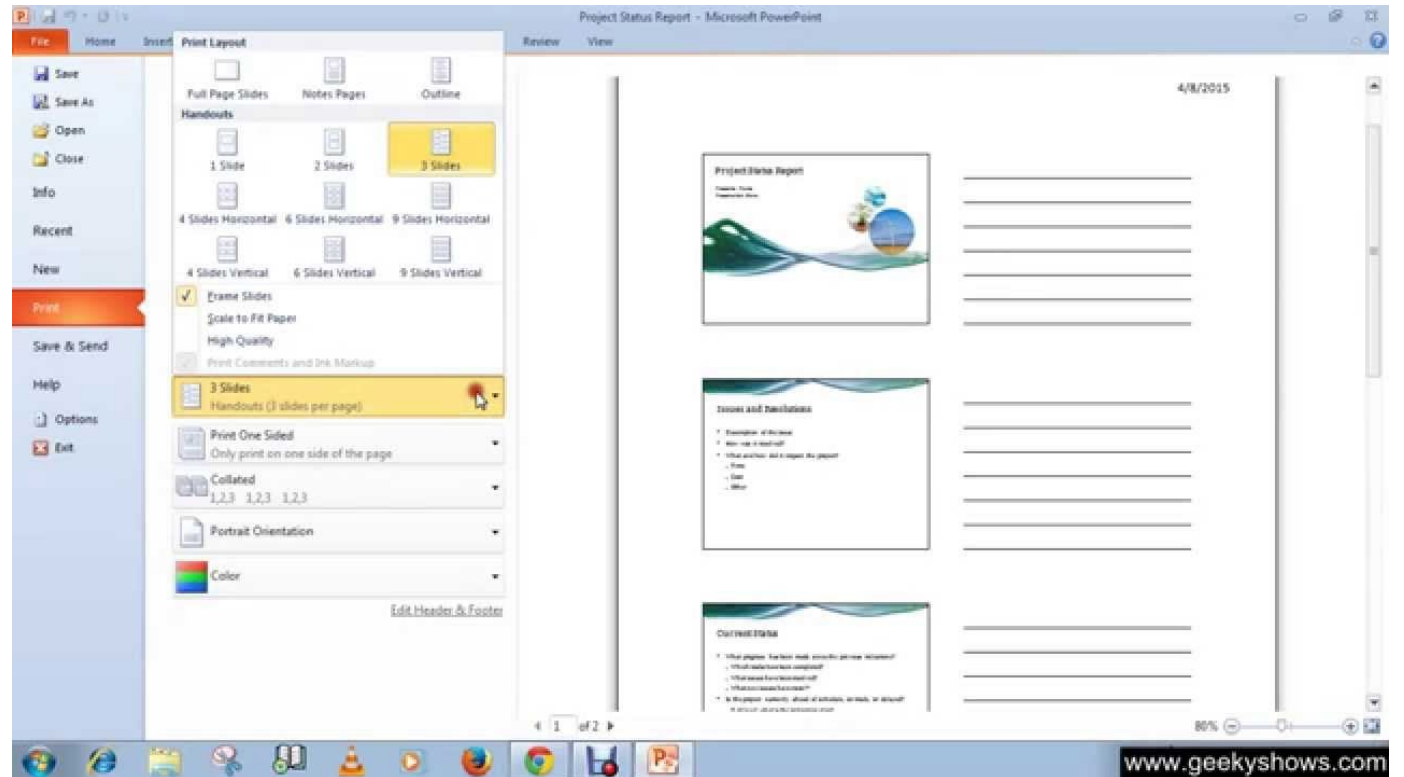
Project Status Report - Microsoft PowerPoint

File Home Insert Review View

Save
Save As
Open
Close
Info
Recent
New
Print
Save & Send
Help
Options
Exit

Print Layout
Full Page Slides
Notes Pages
Outline
Handouts
1 Slide
2 Slides
3 Slides
4 Slides Horizontal
6 Slides Horizontal
9 Slides Horizontal
4 Slides Vertical
6 Slides Vertical
9 Slides Vertical
✓ Frame Slides
Scale to Fit Paper
High Quality
Print Comments and Ink Markup

3 Slides
Handouts (3 slides per page)

Print One Sided
Only print on one side of the page

Collated
1,2,3 1,2,3 1,2,3

Portrait Orientation

Color

Edit Header & Footer

4/8/2015

Project Status Report

Issues and Resolutions

Current Status

1 of 2

80%

www.geekyshows.com